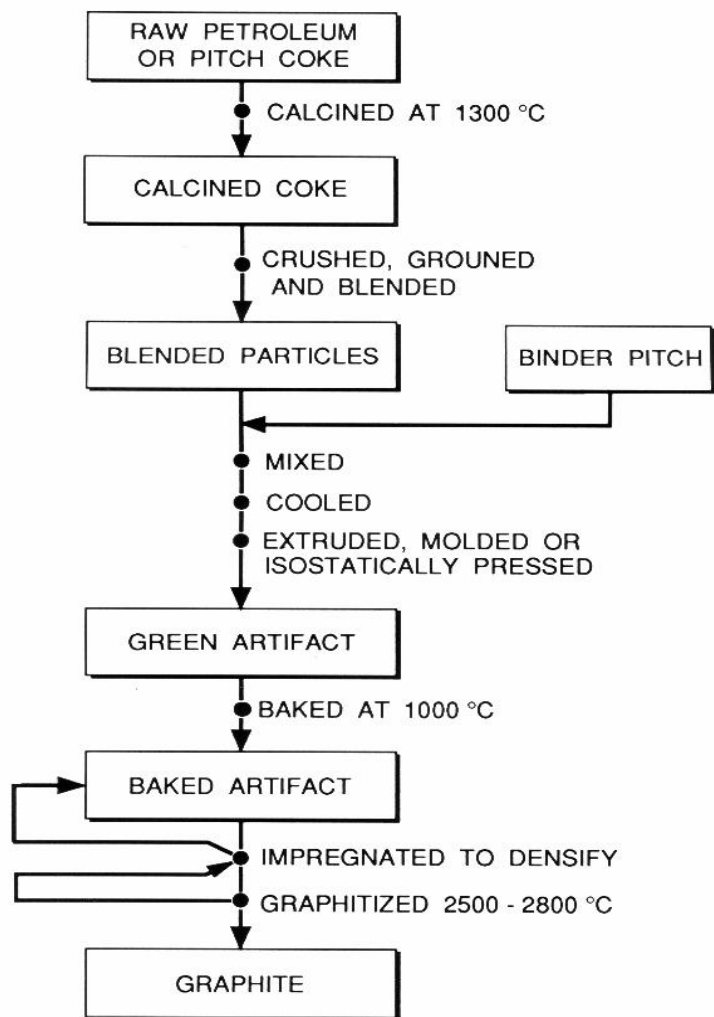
RAW PETROLEUM OR PITCH COKE

CALCINED AT 1300 °C

CALCINED COKE

CRUSHED, GROUNED AND BLENDED

BLENDED PARTICLES

BINDER PITCH

MIXED

COOLED

EXTRUDED, MOLDED OR ISOSTATICALLY PRESSED

GREEN ARTIFACT

BAKED AT 1000 °C

BAKED ARTIFACT

IMPREGNATED TO DENSIFY

GRAPHITIZED 2500 - 2800 °C

GRAPHITE